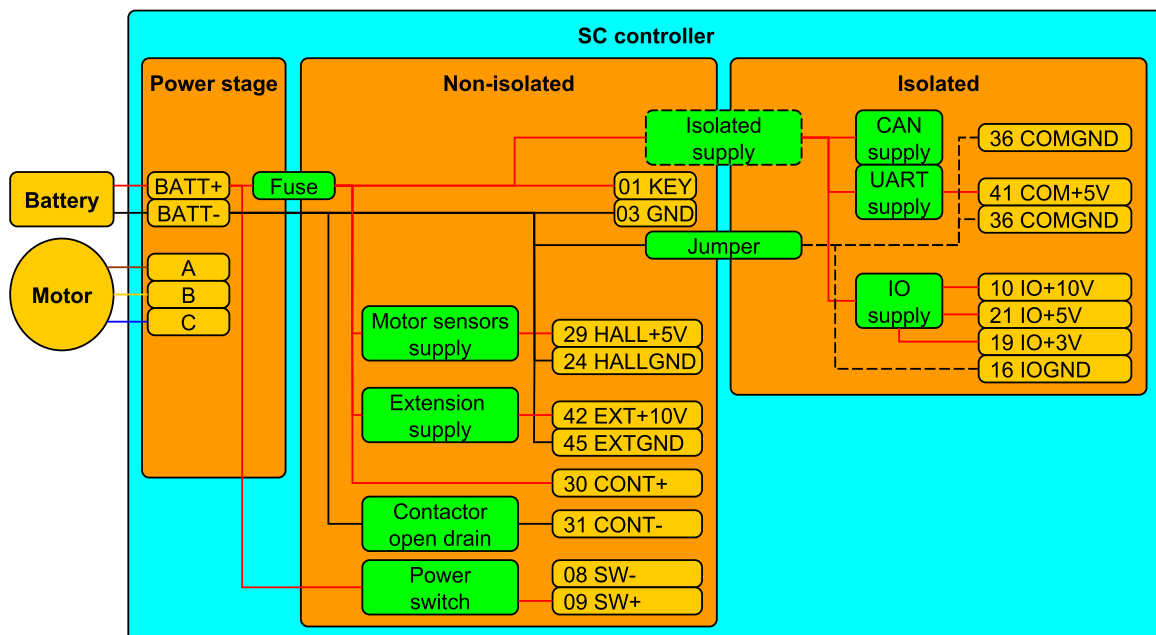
SC controller

Power stage

Non-isolated

Isolated

Battery

Motor

BATT+

BATT-

A

B

C

Fuse

Isolated supply

CAN supply

UART supply

IO supply

Jumper

Motor sensors supply

Extension supply

Contactor open drain

Power switch

01 KEY

03 GND

29 HALL+5V

24 HALLGND

42 EXT+10V

45 EXTGND

30 CONT+

31 CONT-

08 SW-

09 SW+

36 COMGND

41 COM+5V

36 COMGND

10 IO+10V

21 IO+5V

19 IO+3V

16 IOGND